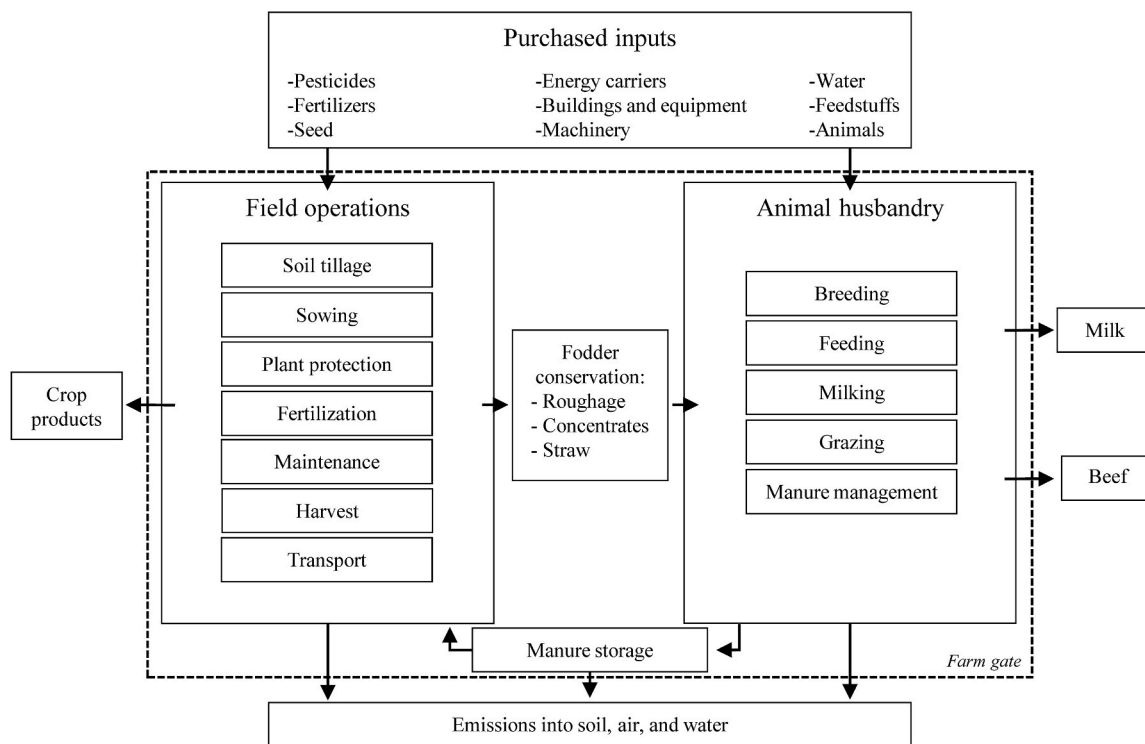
Purchased inputs

-Pesticides
-Fertilizers
-Seed

-Energy carriers
-Buildings and equipment
-Machinery

-Water
-Feedstuffs
-Animals

Field operations

Soil tillage
Sowing
Plant protection
Fertilization
Maintenance
Harvest
Transport

Crop products

Fodder conservation:
- Roughage
- Concentrates
- Straw

Animal husbandry

Breeding
Feeding
Milking
Grazing
Manure management

Milk

Beef

Manure storage

Farm gate

Emissions into soil, air, and water